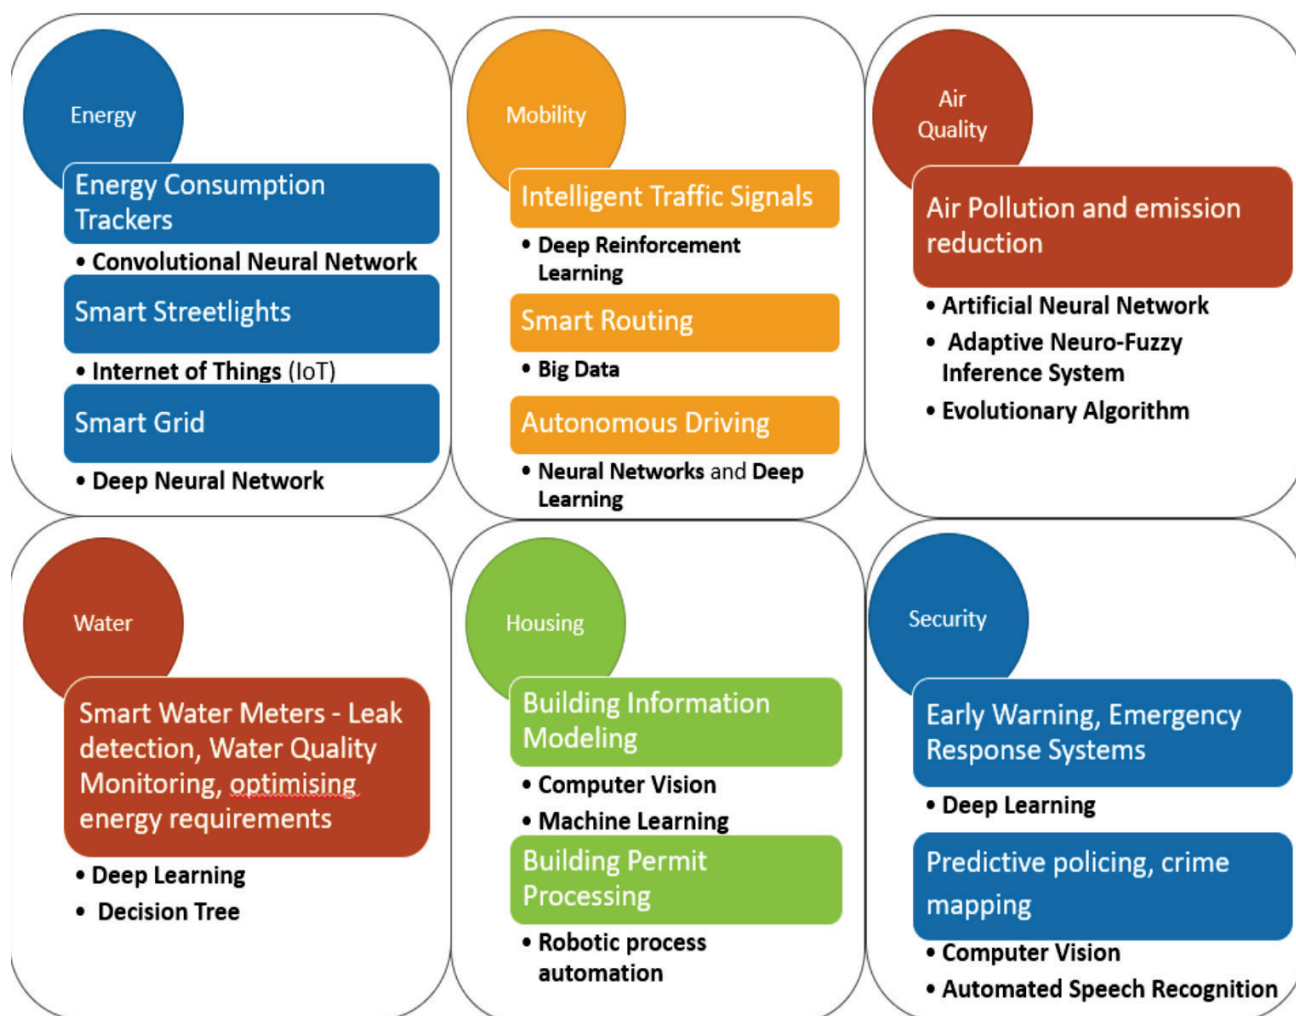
Energy

Energy Consumption Trackers

• Convolutional Neural Network

Smart Streetlights

• Internet of Things (IoT)

Smart Grid

• Deep Neural Network

Mobility

Intelligent Traffic Signals

• Deep Reinforcement Learning

Smart Routing

• Big Data

Autonomous Driving

• Neural Networks and Deep Learning

Air Quality

Air Pollution and emission reduction

• Artificial Neural Network

• Adaptive Neuro-Fuzzy Inference System

• Evolutionary Algorithm

Water

Smart Water Meters - Leak detection, Water Quality Monitoring, optimising energy requirements

• Deep Learning

• Decision Tree

Housing

Building Information Modeling

• Computer Vision

• Machine Learning

Building Permit Processing

• Robotic process automation

Security

Early Warning, Emergency Response Systems

• Deep Learning

Predictive policing, crime mapping

• Computer Vision

• Automated Speech Recognition